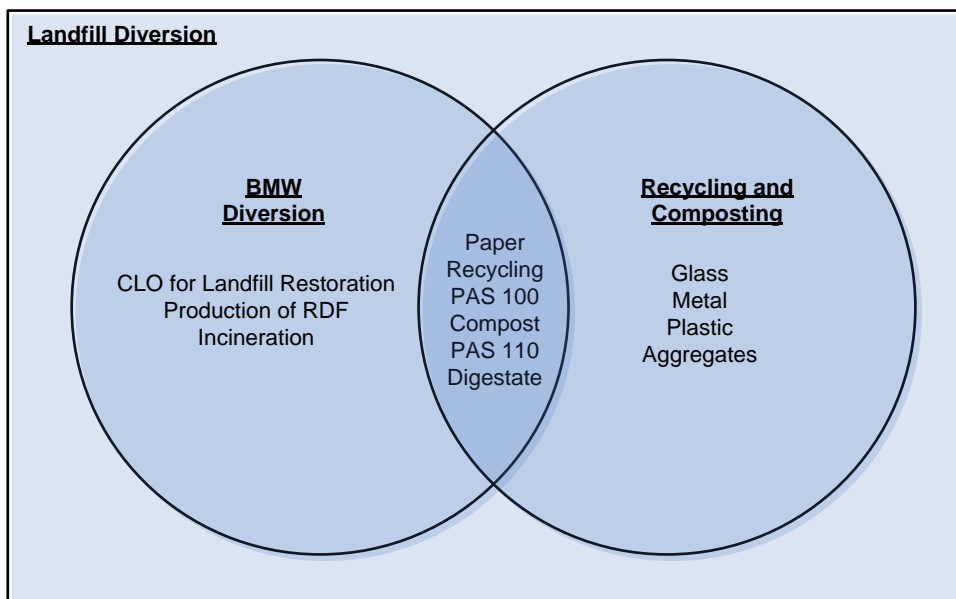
Landfill Diversion

BMW Diversion

CLO for Landfill Restoration
Production of RDF
Incineration

Paper Recycling
PAS 100 Compost
PAS 110 Digestate

Recycling and Composting

Glass
Metal
Plastic
Aggregates